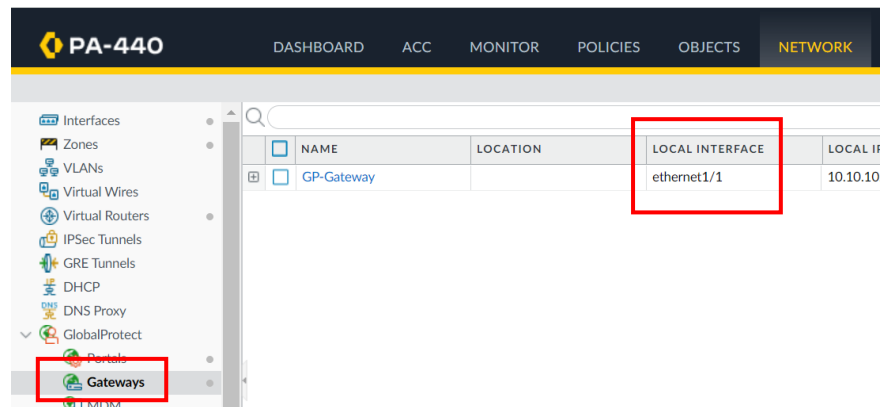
PA-440

DASHBOARD ACC MONITOR POLICIES OBJECTS NETWORK

Interfaces
Zones
VLANs
Virtual Wires
Virtual Routers
IPSec Tunnels
GRE Tunnels
DHCP
DNS Proxy
GlobalProtect
Portals
Gateways
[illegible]

| | NAME | LOCATION | LOCAL INTERFACE | LOCAL I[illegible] |
|---|---|---|---|---|
| | GP-Gateway | | ethernet1/1 | 10.10.10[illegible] |